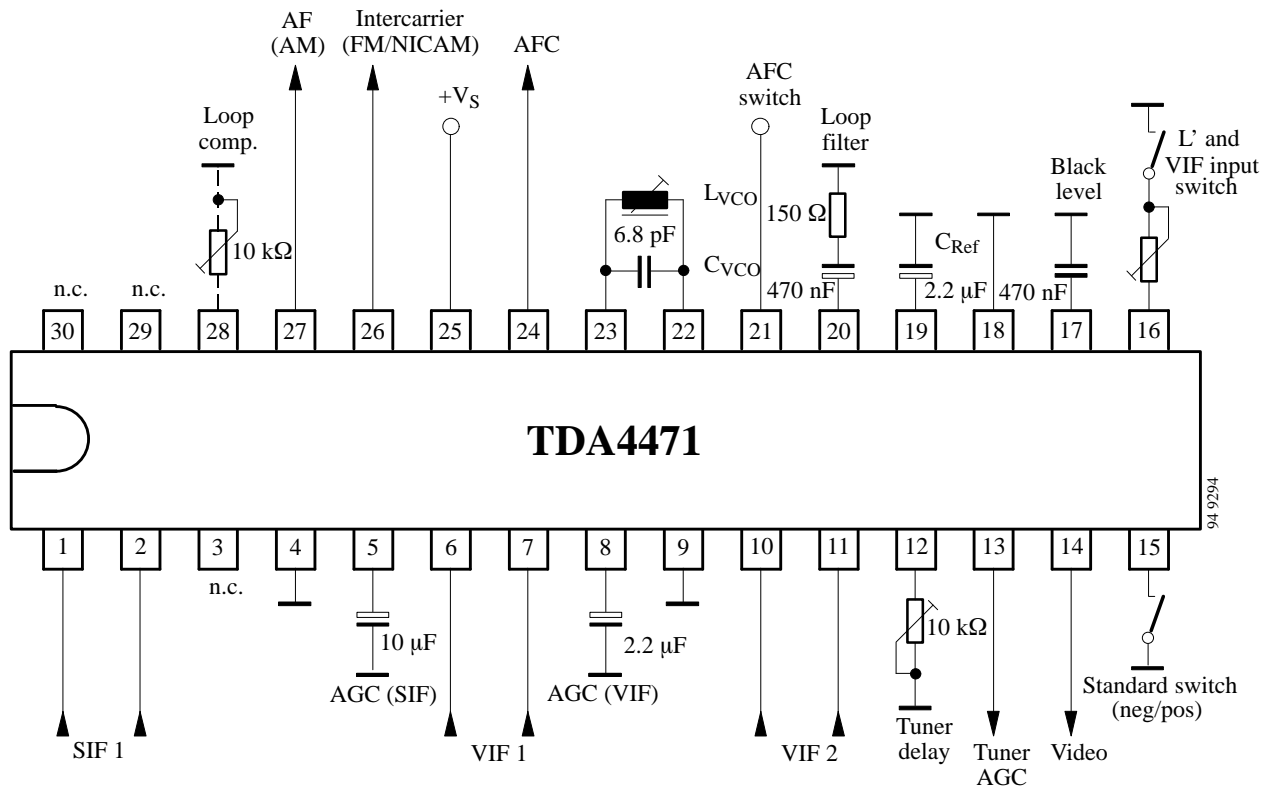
AF (AM)
Intercarrier (FM/NICAM)
$+V_S$
AFC
AFC switch
Loop comp.
Loop filter
Black level
L' and VIF input switch
$L_{VCO}$
150 Ω
6.8 pF
$C_{VCO}$
10 kΩ
$C_{Ref}$
470 nF
2.2 µF
470 nF
n.c.
n.c.
30
29
28
27
26
25
24
23
22
21
20
19
18
17
16
TDA4471
94 9294
1
2
3
4
5
6
7
8
9
10
11
12
13
14
15
n.c.
10 µF
2.2 µF
10 kΩ
AGC (SIF)
AGC (VIF)
Standard switch (neg/pos)
SIF 1
VIF 1
VIF 2
Tuner delay
Tuner AGC
Video